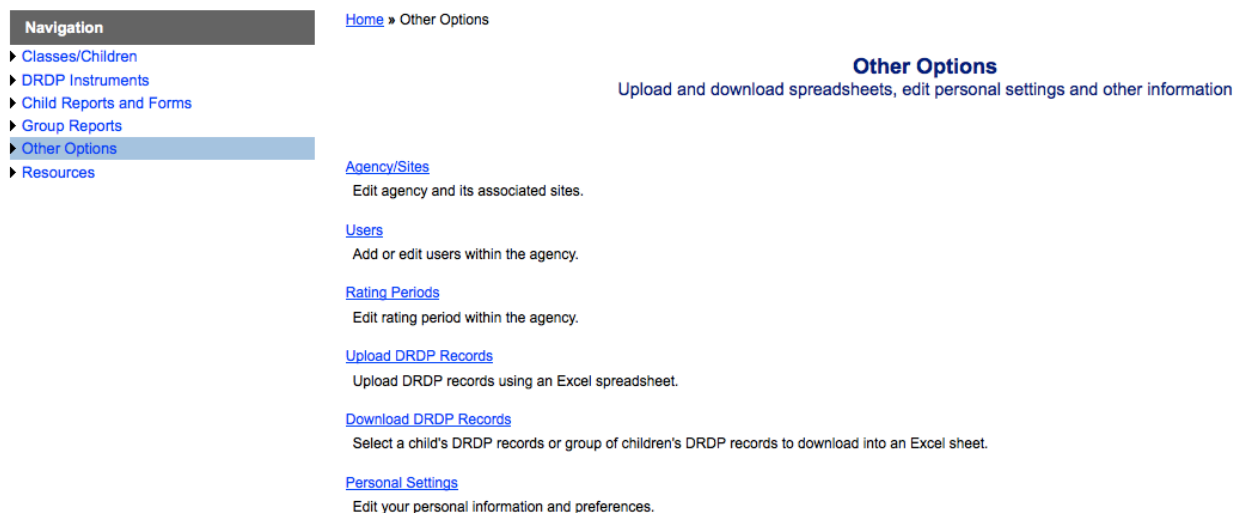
Navigation
Classes/Children
DRDP Instruments
Child Reports and Forms
Group Reports
Other Options
Resources

Home » Other Options

Other Options
Upload and download spreadsheets, edit personal settings and other information

Agency/Sites
Edit agency and its associated sites.

Users
Add or edit users within the agency.

Rating Periods
Edit rating period within the agency.

Upload DRDP Records
Upload DRDP records using an Excel spreadsheet.

Download DRDP Records
Select a child's DRDP records or group of children's DRDP records to download into an Excel sheet.

Personal Settings
Edit your personal information and preferences.